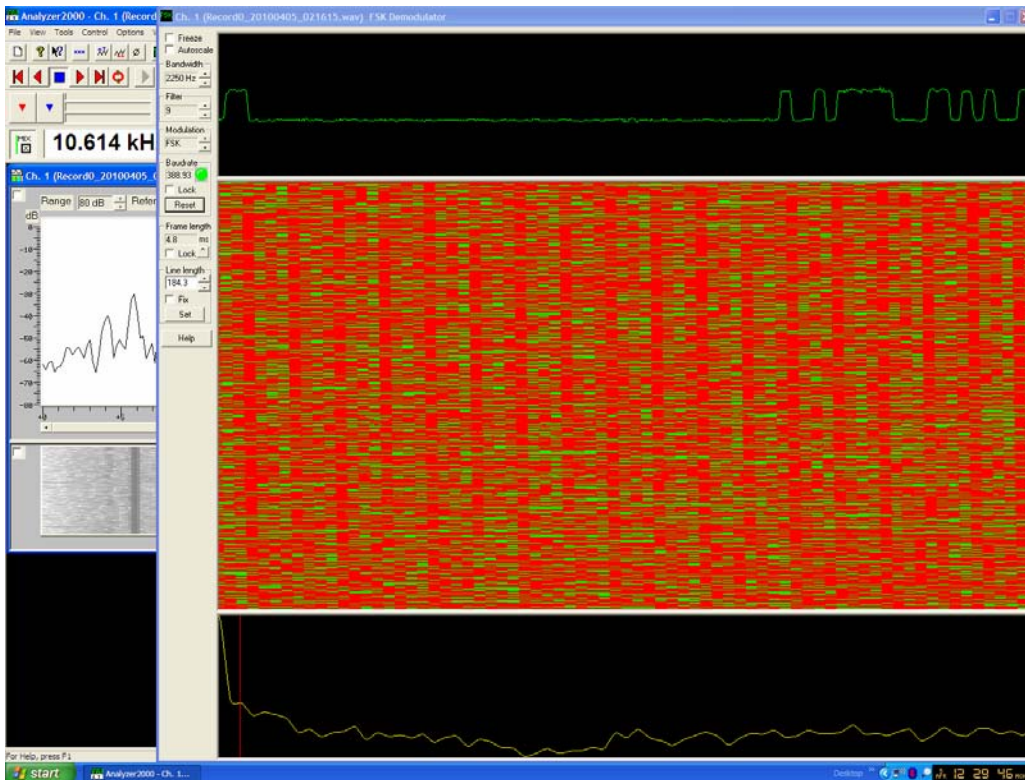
Analyzer2000 - Ch. 1 (Record
Ch. 1 (Record0_20100405_021615.wav) FSK Demodulator
File View Tools Control Options
10.614 kH
Ch. 1 (Record0_20100405_(
Range 80 dB Refer
dB
0
-10
-20
-30
-40
-50
-60
-70
-80
Freeze
Autoscale
Bandwidth
2250 Hz
Filter
9
Modulation
FSK
Baudrate
388.93
Lock
Reset
Frame length
4.8 ms
Lock
Line length
184.3
Fix
Set
Help
For Help, press F1
start
Analyzer2000 - Ch. 1...
Desktop
12 29 46